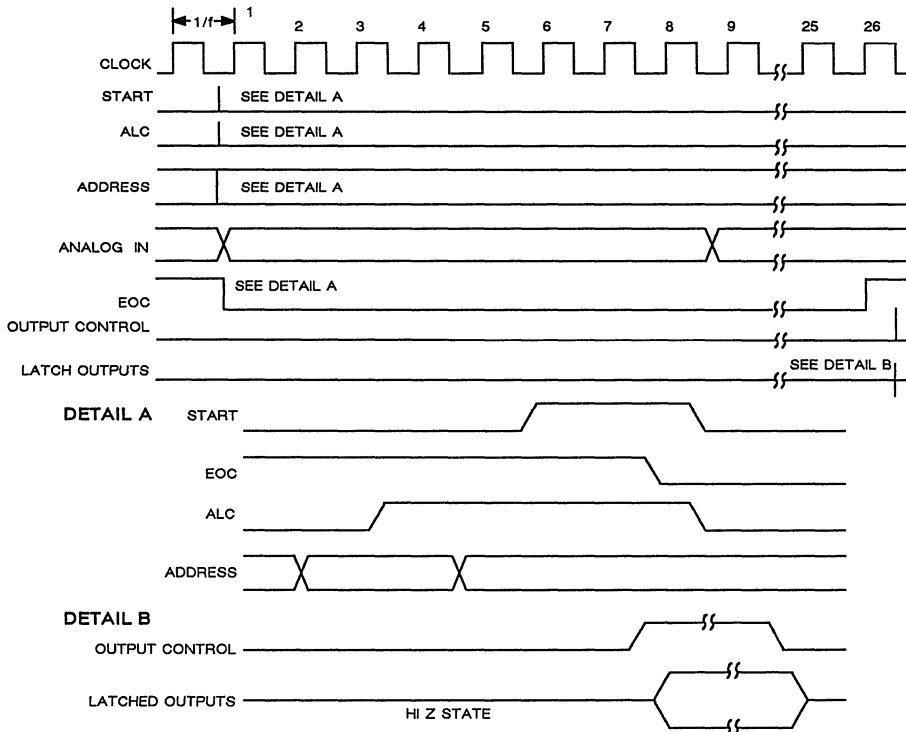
1/f
1
2
3
4
5
6
7
8
9
25
26
CLOCK
START
SEE DETAIL A
ALC
SEE DETAIL A
ADDRESS
SEE DETAIL A
ANALOG IN
EOC
SEE DETAIL A
OUTPUT CONTROL
LATCH OUTPUTS
SEE DETAIL B
DETAIL A
START
EOC
ALC
ADDRESS
DETAIL B
OUTPUT CONTROL
LATCHED OUTPUTS
HI Z STATE